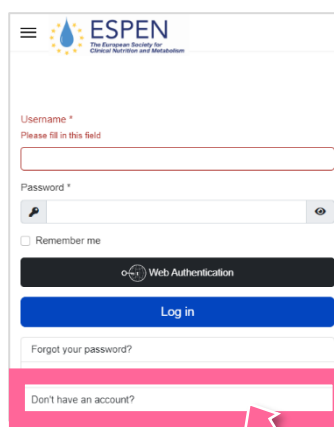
ESPEN
The European Society for Clinical Nutrition and Metabolism

Username *
Please fill in this field

Password *

Remember me

Web Authentication

Log in

Forgot your password?

Don't have an account?